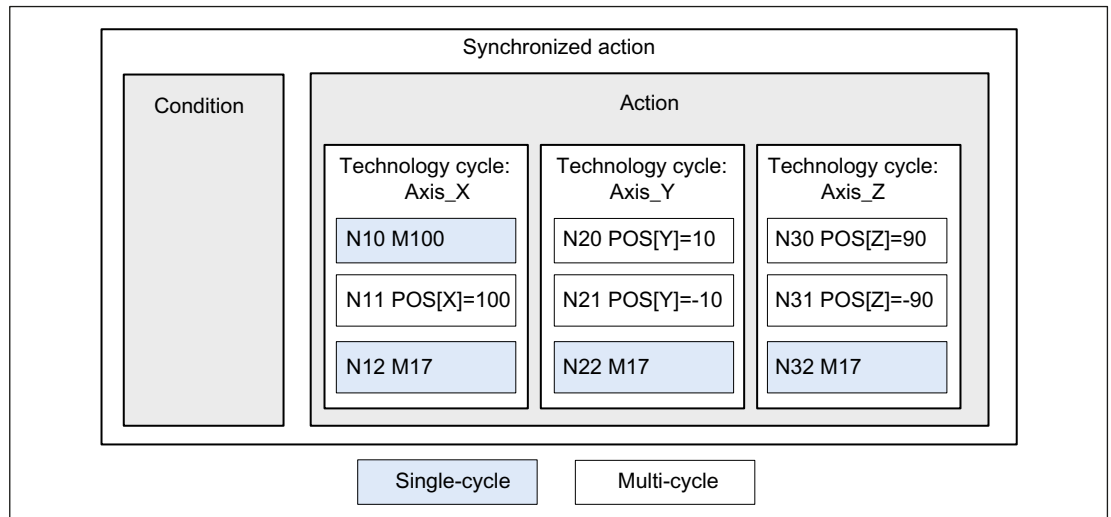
Synchronized action

Condition

Action

Technology cycle: Axis_X

N10 M100

N11 POS[X]=100

N12 M17

Technology cycle: Axis_Y

N20 POS[Y]=10

N21 POS[Y]=-10

N22 M17

Technology cycle: Axis_Z

N30 POS[Z]=90

N31 POS[Z]=-90

N32 M17

Single-cycle

Multi-cycle